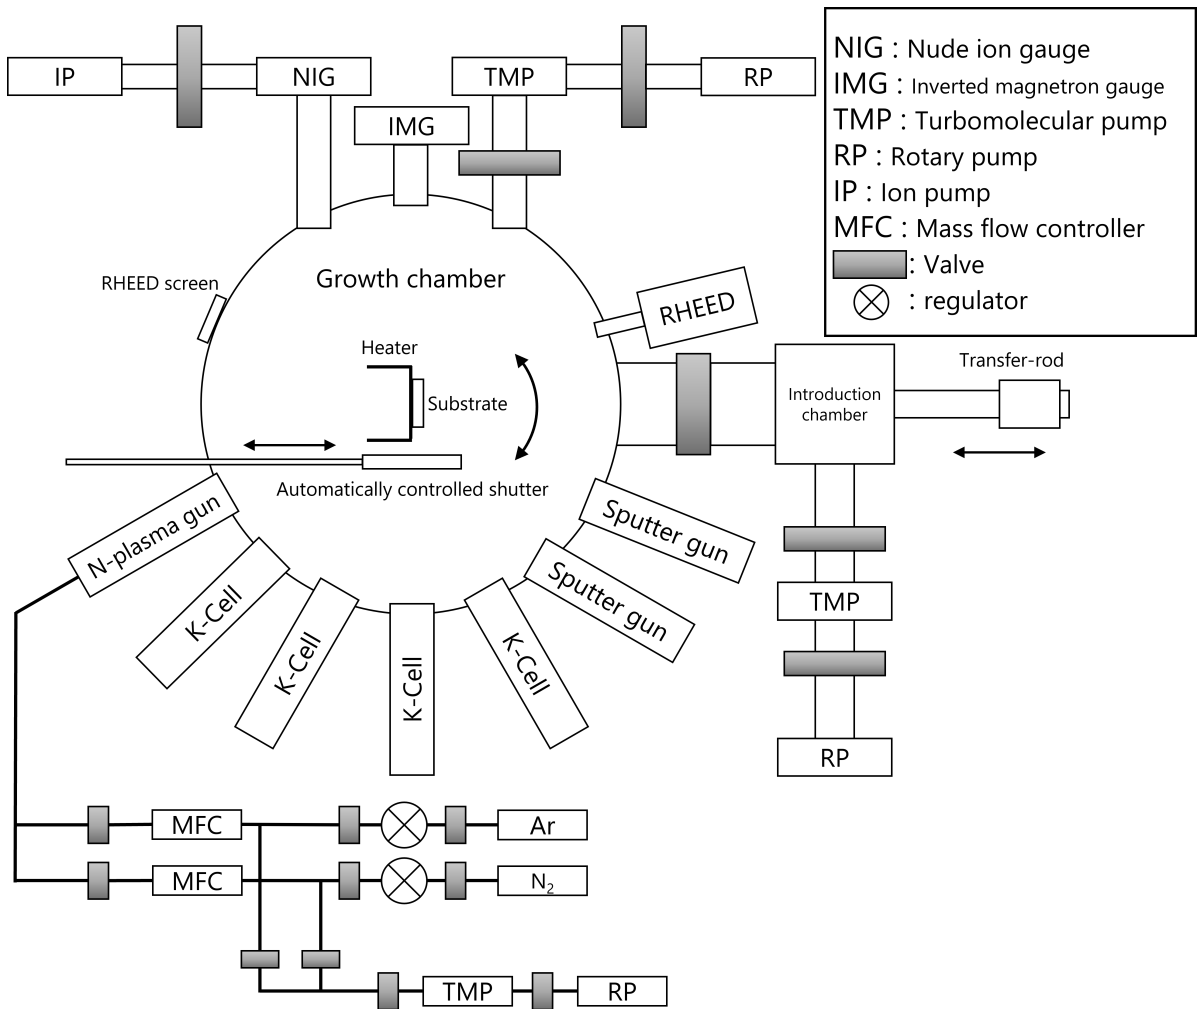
IP
NIG
TMP
RP
IMG

NIG : Nude ion gauge
IMG : Inverted magnetron gauge
TMP : Turbomolecular pump
RP : Rotary pump
IP : Ion pump
MFC : Mass flow controller
: Valve
: regulator

RHEED screen
Growth chamber
RHEED
Heater
Substrate
Introduction chamber
Transfer-rod
Automatically controlled shutter
N-plasma gun
K-Cell
K-Cell
K-Cell
K-Cell
Sputter gun
Sputter gun
TMP
RP
MFC
Ar
MFC
$N_2$
TMP
RP